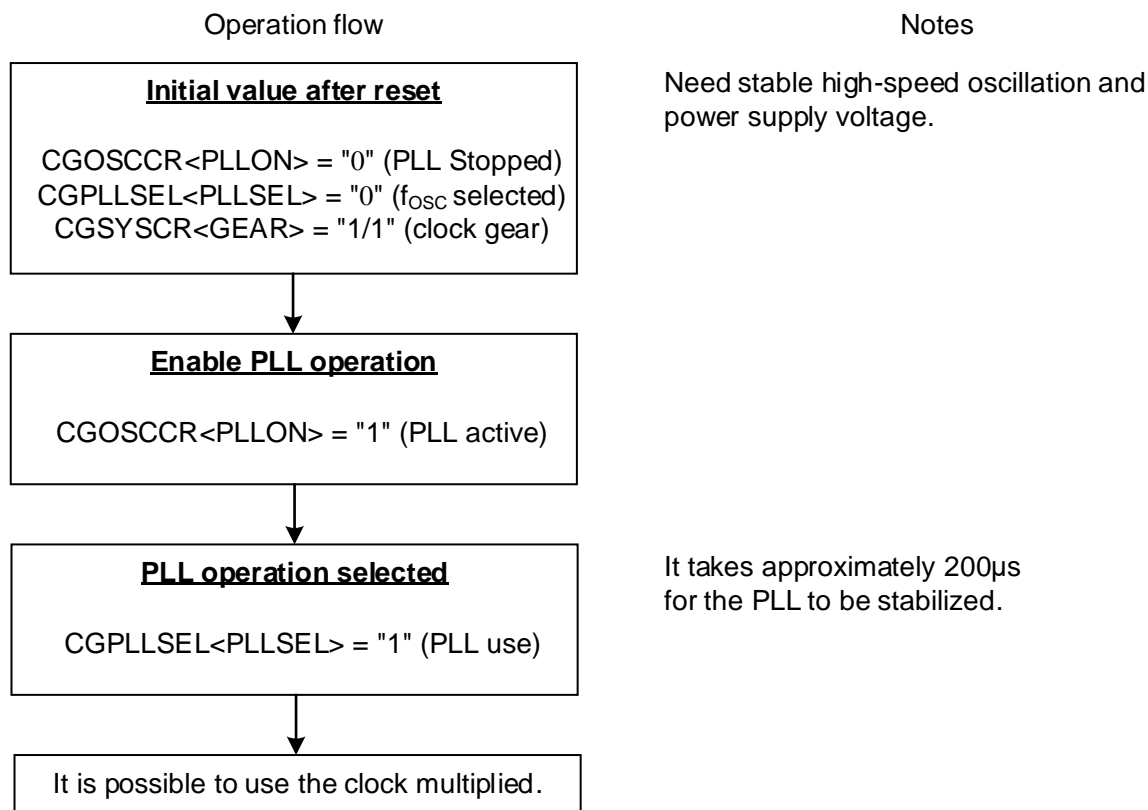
Operation flow

Notes

Initial value after reset

CGOSCCR<PLLON> = "0" (PLL Stopped)
CGPLLSEL<PLLSEL> = "0" ($f_{OSC}$ selected)
CGSYSCR<GEAR> = "1/1" (clock gear)

Need stable high-speed oscillation and power supply voltage.

Enable PLL operation

CGOSCCR<PLLON> = "1" (PLL active)

PLL operation selected

CGPLLSEL<PLLSEL> = "1" (PLL use)

It takes approximately 200μs for the PLL to be stabilized.

It is possible to use the clock multiplied.